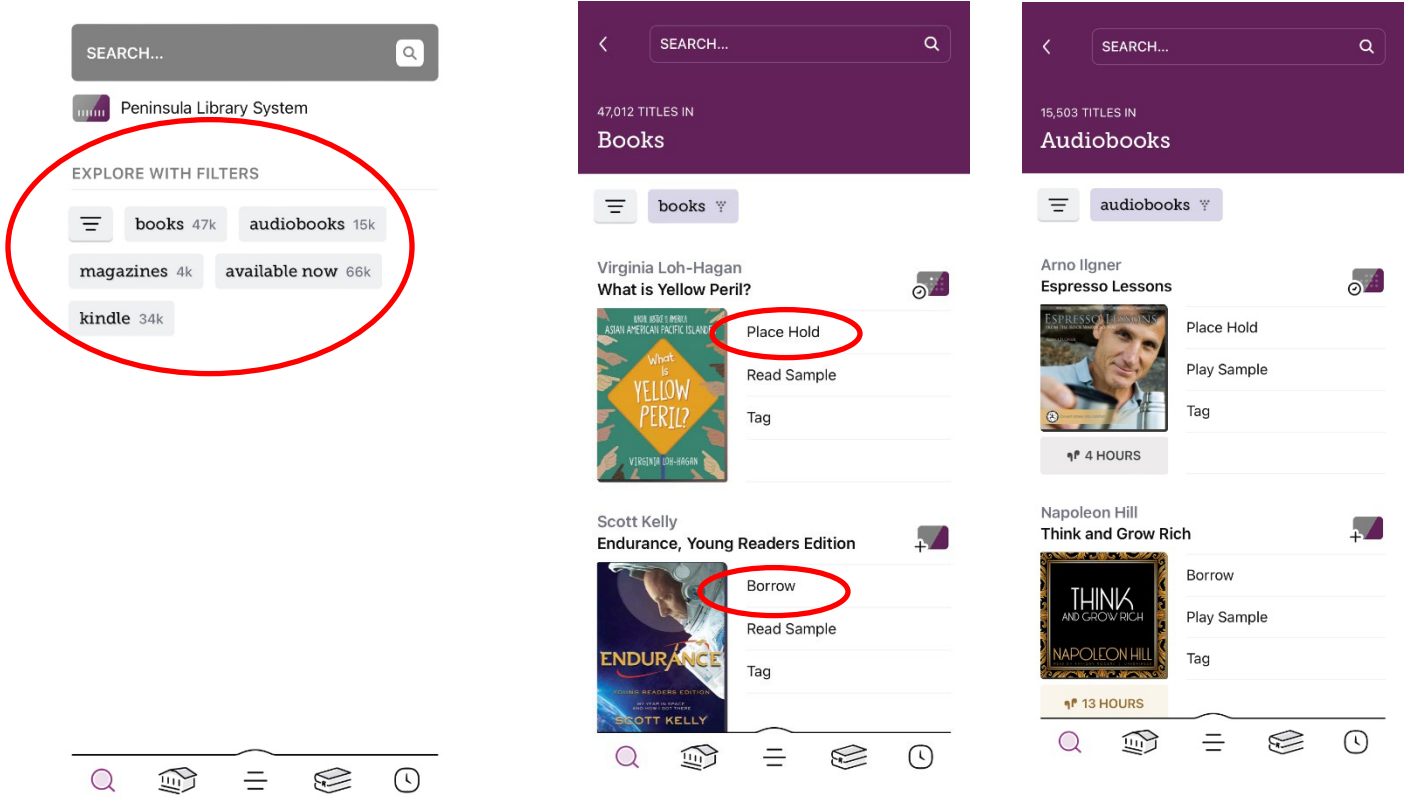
SEARCH...

Peninsula Library System

EXPLORE WITH FILTERS

books 47k
audiobooks 15k
magazines 4k
available now 66k
kindle 34k

SEARCH...

47,012 TITLES IN
Books

books

Virginia Loh-Hagan
What is Yellow Peril?

ASIAN AMERICAN PACIFIC ISLANDER
What is YELLOW PERIL?
VIRGINIA LOH-HAGAN

Place Hold
Read Sample
Tag

Scott Kelly
Endurance, Young Readers Edition

ENDURANCE
YOUNG READERS EDITION
SCOTT KELLY

Borrow
Read Sample
Tag

SEARCH...

15,503 TITLES IN
Audiobooks

audiobooks

Arno Ilgner
Espresso Lessons

ESPRESSO LESSONS

Place Hold
Play Sample
Tag

4 HOURS

Napoleon Hill
Think and Grow Rich

THINK AND GROW RICH
NAPOLEON HILL

Borrow
Play Sample
Tag

13 HOURS